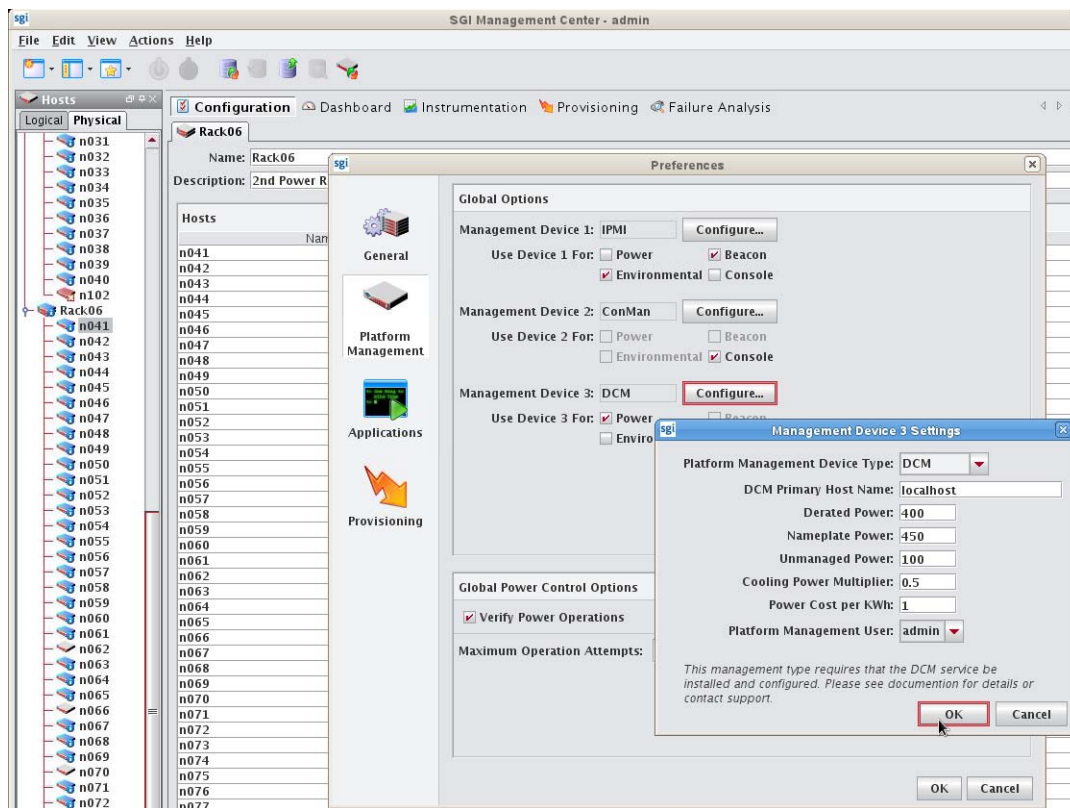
sgi SGI Management Center - admin

File Edit View Actions Help

Hosts
Logical Physical
n031
n032
n033
n034
n035
n036
n037
n038
n039
n040
n102
Rack06
n041
n042
n043
n044
n045
n046
n047
n048
n049
n050
n051
n052
n053
n054
n055
n056
n057
n058
n059
n060
n061
n062
n063
n064
n065
n066
n067
n068
n069
n070
n071
n072

Configuration Dashboard Instrumentation Provisioning Failure Analysis

Rack06

Name: Rack06
Description: 2nd Power R

Hosts
Nam
n041
n042
n043
n044
n045
n046
n047
n048
n049
n050
n051
n052
n053
n054
n055
n056
n057
n058
n059
n060
n061
n062
n063
n064
n065
n066
n067
n068
n069
n070
n071
n072
n073
n074
n075
n076
n077

sgi Preferences

General
Platform Management
Applications
Provisioning

Global Options

Management Device 1: IPMI Configure...
Use Device 1 For: Power Beacon Environmental Console

Management Device 2: ConMan Configure...
Use Device 2 For: Power Beacon Environmental Console

Management Device 3: DCM Configure...
Use Device 3 For: Power Beacon Enviro

Global Power Control Options
Verify Power Operations
Maximum Operation Attempts:

OK Cancel

sgi Management Device 3 Settings

Platform Management Device Type: DCM
DCM Primary Host Name: localhost
Derated Power: 400
Nameplate Power: 450
Unmanaged Power: 100
Cooling Power Multiplier: 0.5
Power Cost per KWh: 1
Platform Management User: admin

This management type requires that the DCM service be installed and configured. Please see documention for details or contact support.

OK Cancel